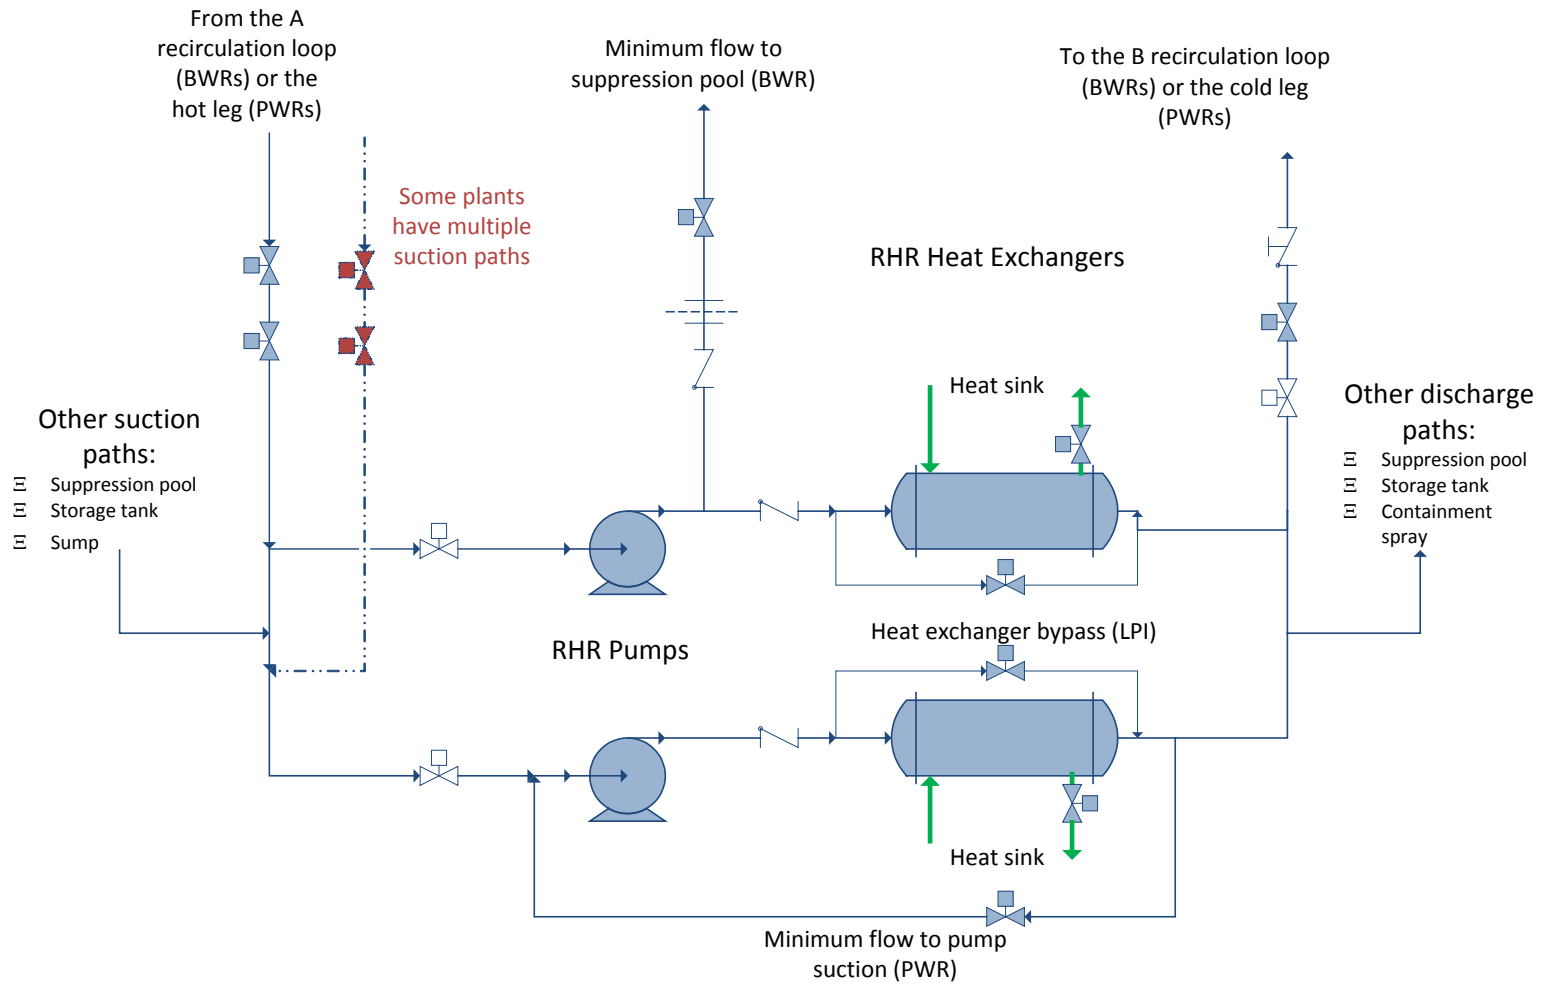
From the A recirculation loop (BWRs) or the hot leg (PWRs)

Minimum flow to suppression pool (BWR)

To the B recirculation loop (BWRs) or the cold leg (PWRs)

Some plants have multiple suction paths

RHR Heat Exchangers

Heat sink

Other suction paths:
Ξ Suppression pool
Ξ Storage tank
Ξ Sump

Other discharge paths:
Ξ Suppression pool
Ξ Storage tank
Ξ Containment spray

RHR Pumps

Heat exchanger bypass (LPI)

Heat sink

Minimum flow to pump suction (PWR)